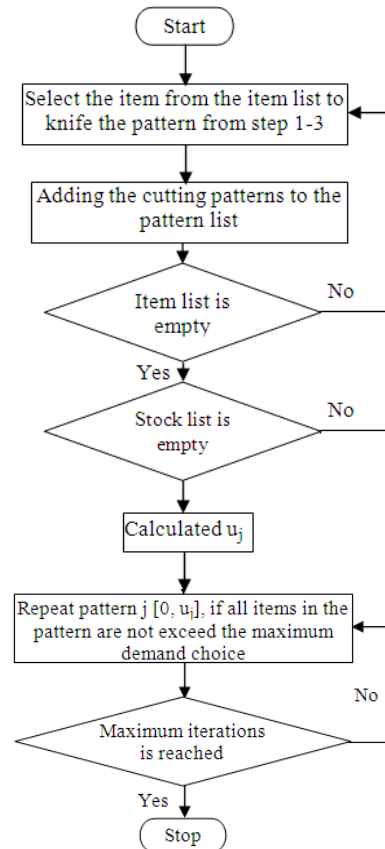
Start

Select the item from the item list to knife the pattern from step 1-3

Adding the cutting patterns to the pattern list

Item list is empty

No

Yes

Stock list is empty

No

Calculated $u_j$

Repeat pattern j [0, $u_j$], if all items in the pattern are not exceed the maximum demand choice

No

Maximum iterations is reached

Yes

Stop